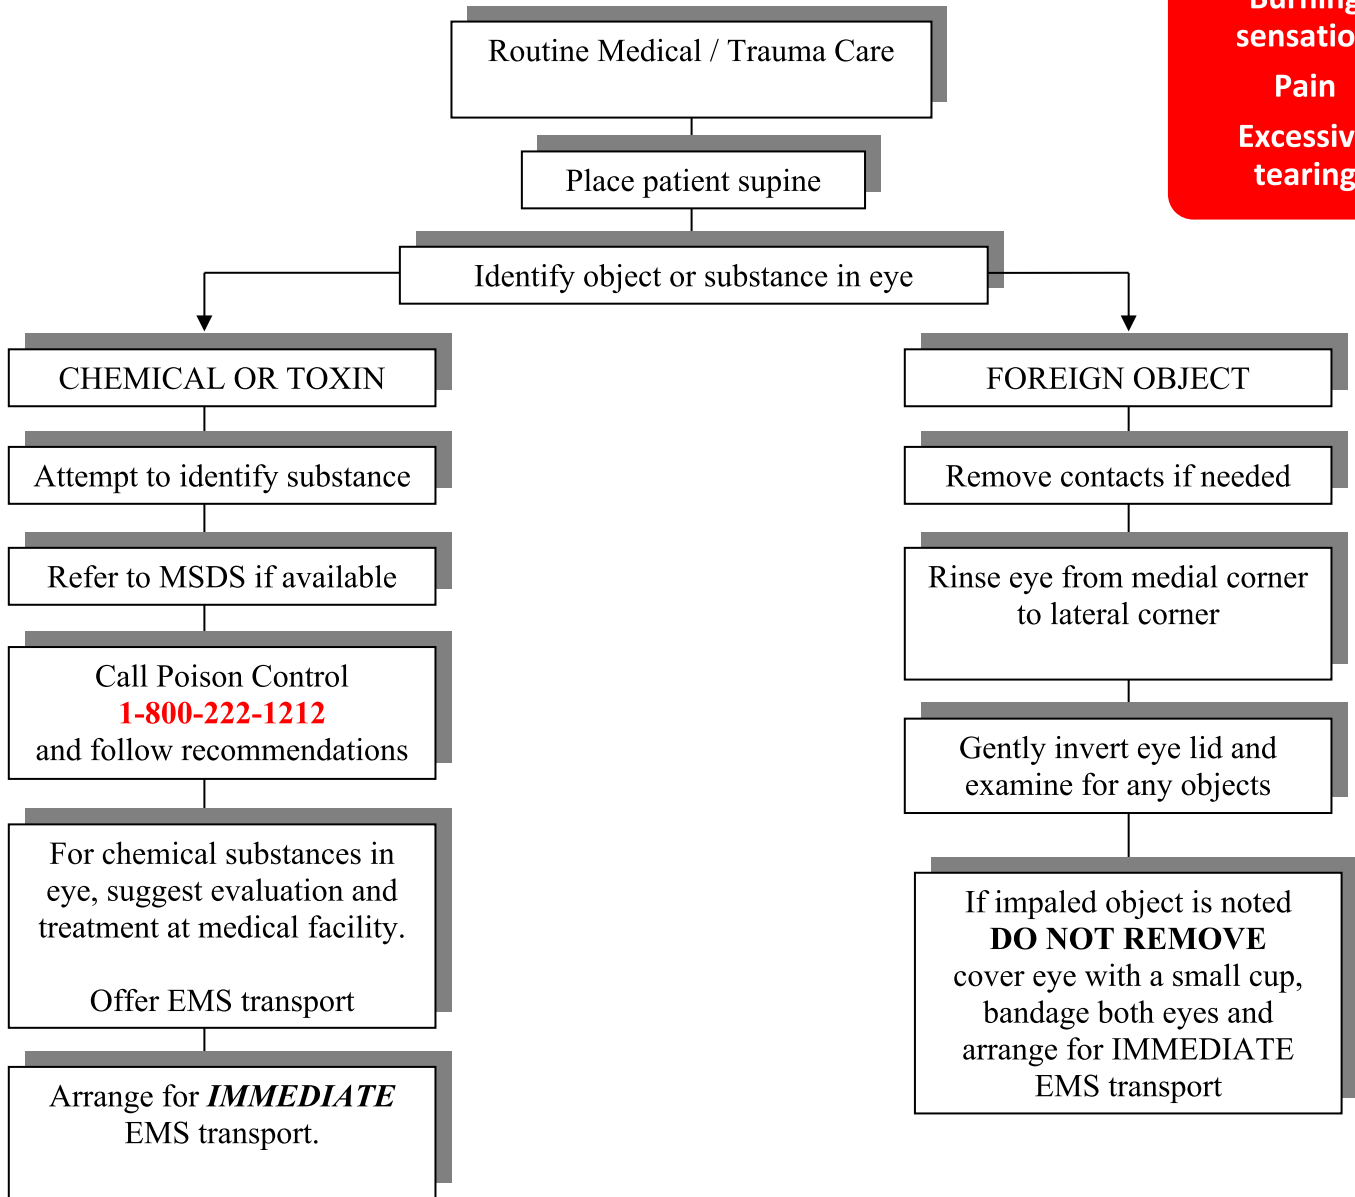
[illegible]
sensatio

Pain

Excessiv
tearing

Routine Medical / Trauma Care

Place patient supine

Identify object or substance in eye

CHEMICAL OR TOXIN

Attempt to identify substance

Refer to MSDS if available

Call Poison Control
1-800-222-1212
and follow recommendations

For chemical substances in eye, suggest evaluation and treatment at medical facility.

Offer EMS transport

Arrange for ***IMMEDIATE*** EMS transport.

FOREIGN OBJECT

Remove contacts if needed

Rinse eye from medial corner to lateral corner

Gently invert eye lid and examine for any objects

If impaled object is noted
**DO NOT REMOVE**
cover eye with a small cup, bandage both eyes and arrange for IMMEDIATE EMS transport